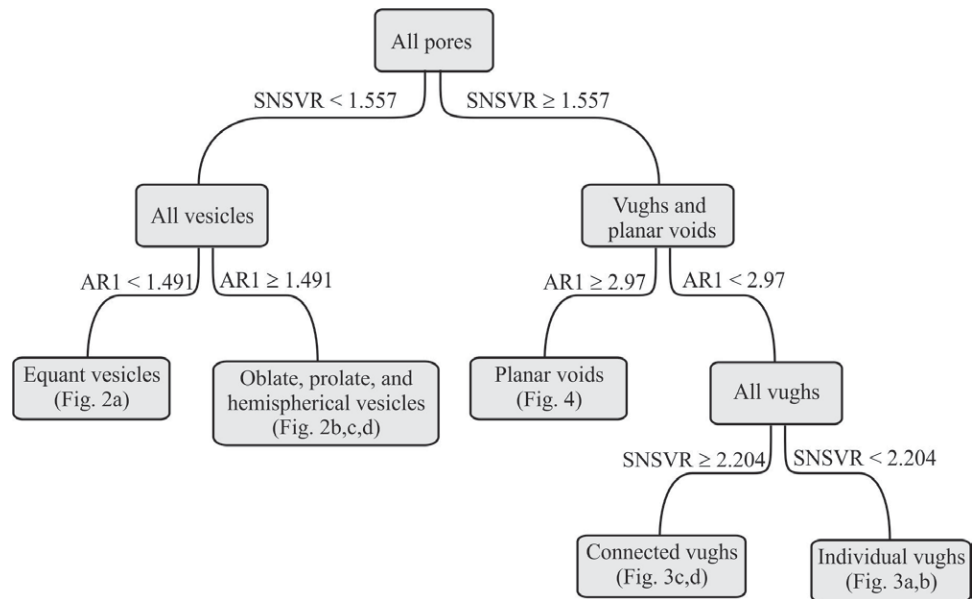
All pores

SNSVR < 1.557

SNSVR ≥ 1.557

All vesicles

Vughs and planar voids

AR1 < 1.491

AR1 ≥ 1.491

AR1 ≥ 2.97

AR1 < 2.97

Equant vesicles (Fig. 2a)

Oblate, prolate, and hemispherical vesicles (Fig. 2b,c,d)

Planar voids (Fig. 4)

All vughs

SNSVR ≥ 2.204

SNSVR < 2.204

Connected vughs (Fig. 3c,d)

Individual vughs (Fig. 3a,b)